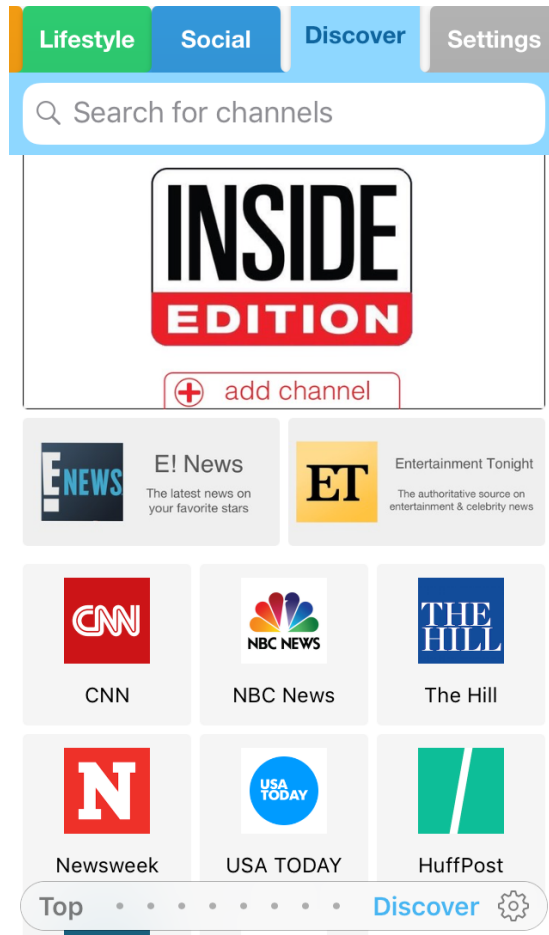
Lifestyle Social Discover Settings

Search for channels

INSIDE EDITION

add channel

E NEWS

E! News

The latest news on your favorite stars

ET

Entertainment Tonight

The authoritative source on entertainment & celebrity news

CNN

CNN

NBC NEWS

NBC News

THE HILL

The Hill

N

Newsweek

USA TODAY

USA TODAY

HuffPost

Top

Discover